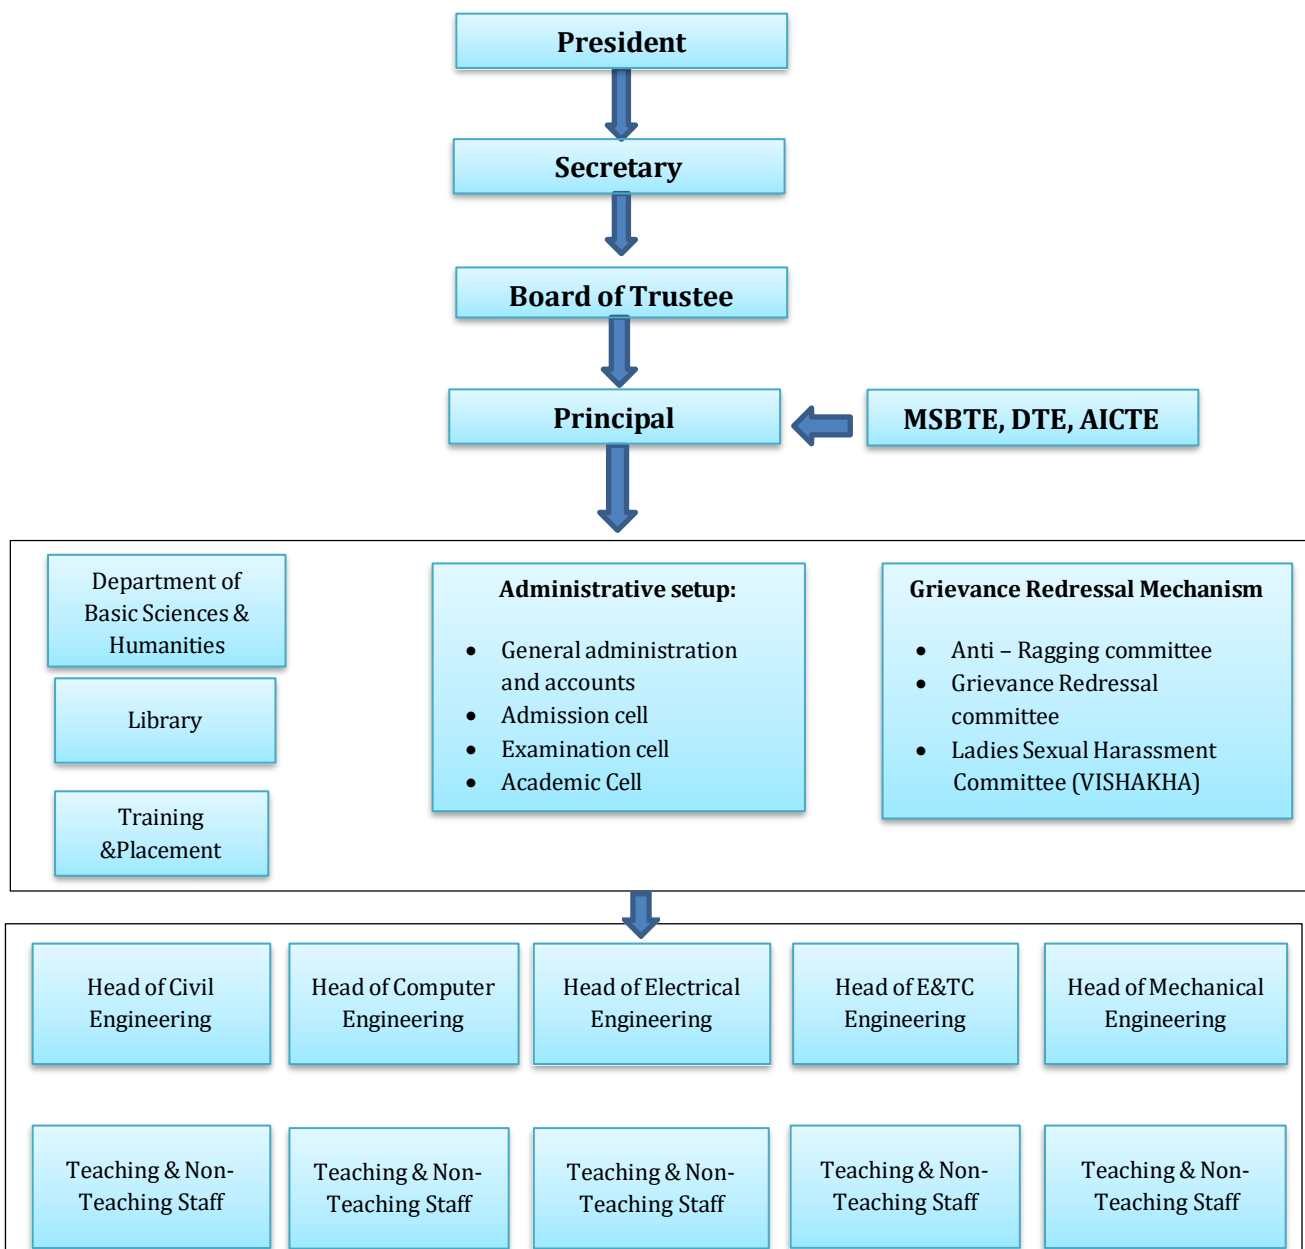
President

Secretary

Board of Trustee

Principal

MSBTE, DTE, AICTE

Department of Basic Sciences & Humanities

Library

Training &Placement

Administrative setup:

- General administration and accounts
- Admission cell
- Examination cell
- Academic Cell

Grievance Redressal Mechanism

- Anti – Ragging committee
- Grievance Redressal committee
- Ladies Sexual Harassment Committee (VISHAKHA)

Head of Civil Engineering

Head of Computer Engineering

Head of Electrical Engineering

Head of E&TC Engineering

Head of Mechanical Engineering

Teaching & Non-Teaching Staff

Teaching & Non-Teaching Staff

Teaching & Non-Teaching Staff

Teaching & Non-Teaching Staff

Teaching & Non-Teaching Staff